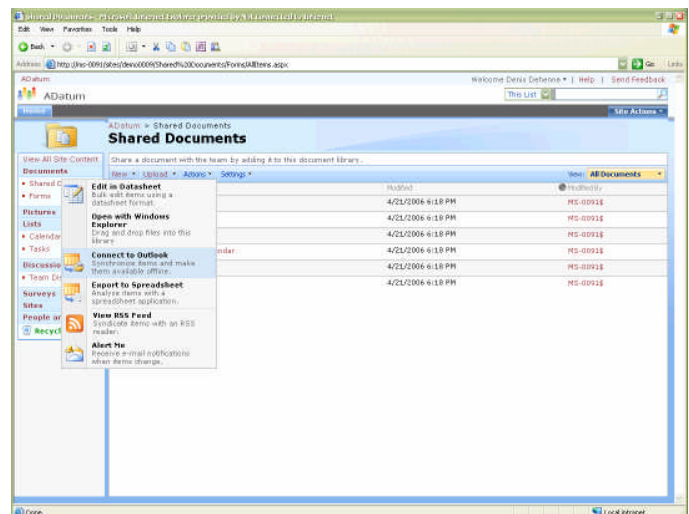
Shared Documents - Microsoft Internet Explorer provided by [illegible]

Edit View Favorites Tools Help

Back

Address http://mo-0091/sites/demo0009/Shared%20Documents/Forms/AllItems.aspx

Go Links

ADatum

Welcome Denis Deherne ▾ | Help | Send Feedback

ADatum

This List

Home

Site Actions ▾

ADatum > Shared Documents

Shared Documents

View All Site Content

Documents

• Shared D

• Forms

Pictures

Lists

• Calendar

• Tasks

Discussio

• Team Di

Surveys

Sites

People ar

Recycl

Share a document with the team by adding it to this document library.

New ▾ Upload ▾ Actions ▾ Settings ▾

View: All Documents

Edit in Datasheet
Bulk edit items using a datasheet format.

Open with Windows Explorer
Drag and drop files into this library.

Connect to Outlook
Synchronize items and make them available offline.

Export to Spreadsheet
Analyze items with a spreadsheet application.

View RSS Feed
Syndicate items with an RSS reader.

Alert Me
Receive e-mail notifications when items change.

| | Modified | Modified By |
|---|---|---|
| | 4/21/2006 6:18 PM | MS-0091$ |
| | 4/21/2006 6:18 PM | MS-0091$ |
| | 4/21/2006 6:18 PM | MS-0091$ |
| ndar | 4/21/2006 6:18 PM | MS-0091$ |
| | 4/21/2006 6:18 PM | MS-0091$ |
| | 4/21/2006 6:18 PM | MS-0091$ |

Done

Local intranet